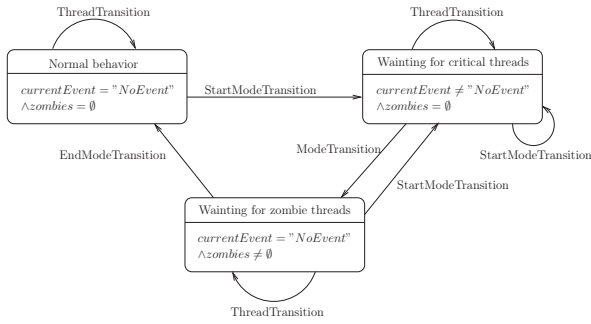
ThreadTransition

Normal behavior

$currentEvent = "NoEvent"$
$\wedge zombies = \emptyset$

StartModeTransition

ThreadTransition

Waiting for critical threads

$currentEvent \neq "NoEvent"$
$\wedge zombies = \emptyset$

StartModeTransition

EndModeTransition

ModeTransition

StartModeTransition

Waiting for zombie threads

$currentEvent = "NoEvent"$
$\wedge zombies \neq \emptyset$

ThreadTransition